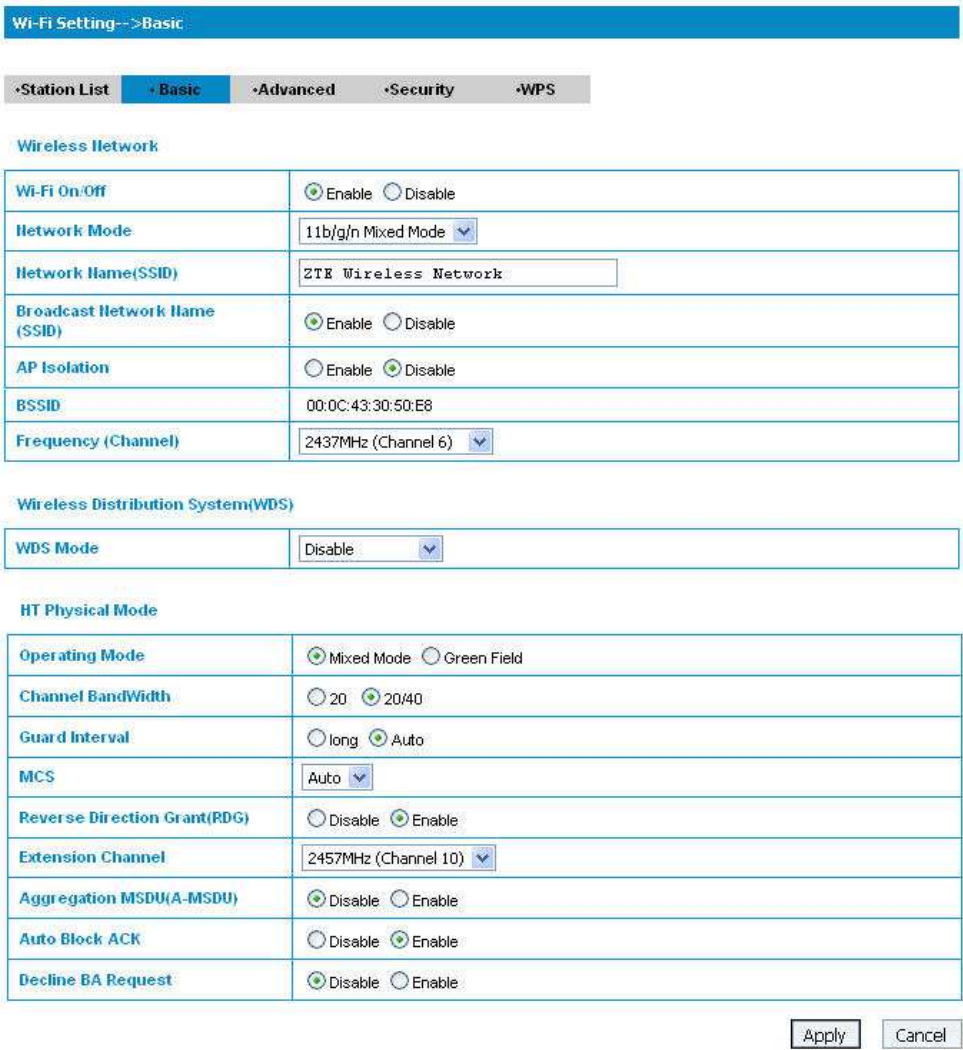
Wi-Fi Setting-->Basic

·Station List ·Basic ·Advanced ·Security ·WPS

Wireless Network

| | |
|---|---|
| Wi-Fi On/Off | Enable Disable |
| Network Mode | 11b/g/n Mixed Mode |
| Network Name(SSID) | ZTE Wireless Network |
| Broadcast Network Name (SSID) | Enable Disable |
| AP Isolation | Enable Disable |
| BSSID | 00:0C:43:30:50:E8 |
| Frequency (Channel) | 2437MHz (Channel 6) |

Wireless Distribution System(WDS)

| | |
|---|---|
| WDS Mode | Disable |

HT Physical Mode

| | |
|---|---|
| Operating Mode | Mixed Mode Green Field |
| Channel BandWidth | 20 20/40 |
| Guard Interval | long Auto |
| MCS | Auto |
| Reverse Direction Grant(RDG) | Disable Enable |
| Extension Channel | 2457MHz (Channel 10) |
| Aggregation MSDU(A-MSDU) | Disable Enable |
| Auto Block ACK | Disable Enable |
| Decline BA Request | Disable Enable |

Apply Cancel